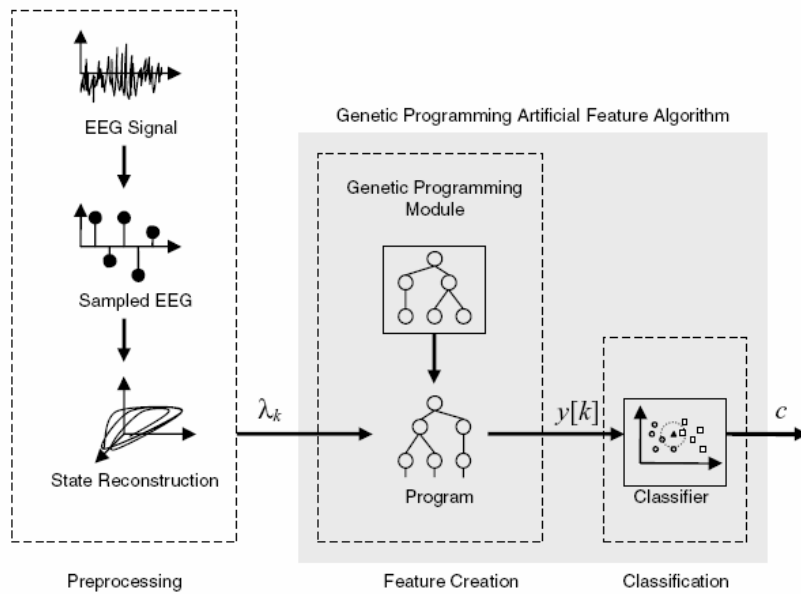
EEG Signal

Sampled EEG

State Reconstruction

Preprocessing

Genetic Programming Artificial Feature Algorithm

Genetic Programming Module

Program

Feature Creation

$\lambda_k$

$y[k]$

Classifier

Classification

$c$